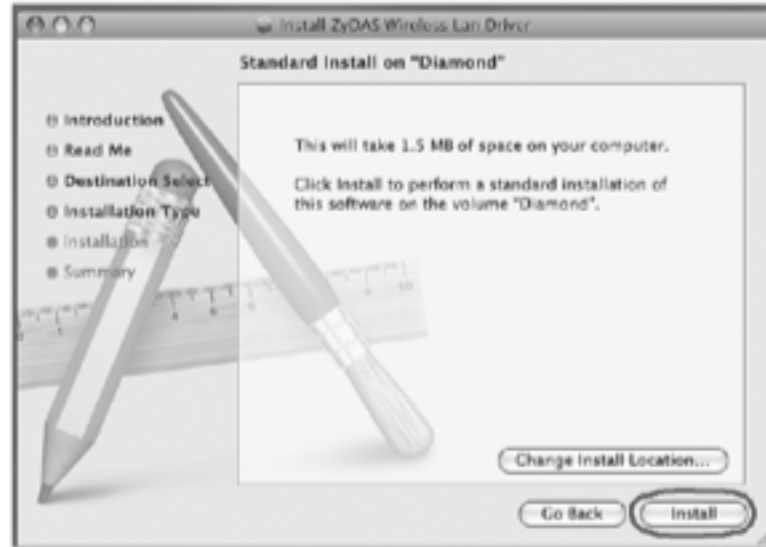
Install ZyDAS Wireless Lan Driver

Standard Install on "Diamond"

Introduction
Read Me
Destination Select
Installation Type
Installation
Summary

This will take 1.5 MB of space on your computer.

Click Install to perform a standard installation of this software on the volume "Diamond".

Change Install Location...

Go Back

Install